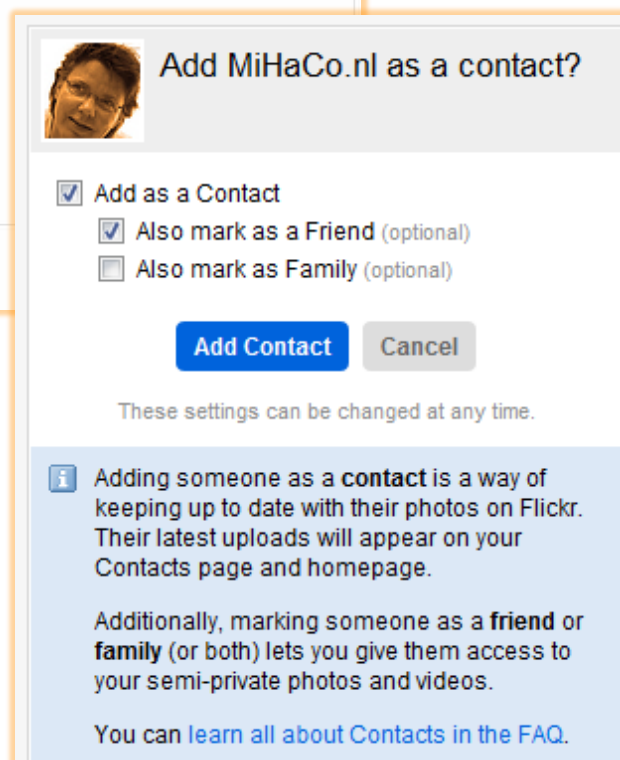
Add MiHaCo.nl as a contact?

Add as a Contact

Also mark as a Friend (optional)

Also mark as Family (optional)

Add Contact

Cancel

These settings can be changed at any time.

i

Adding someone as a contact is a way of keeping up to date with their photos on Flickr. Their latest uploads will appear on your Contacts page and homepage.

Additionally, marking someone as a friend or family (or both) lets you give them access to your semi-private photos and videos.

You can learn all about Contacts in the FAQ.